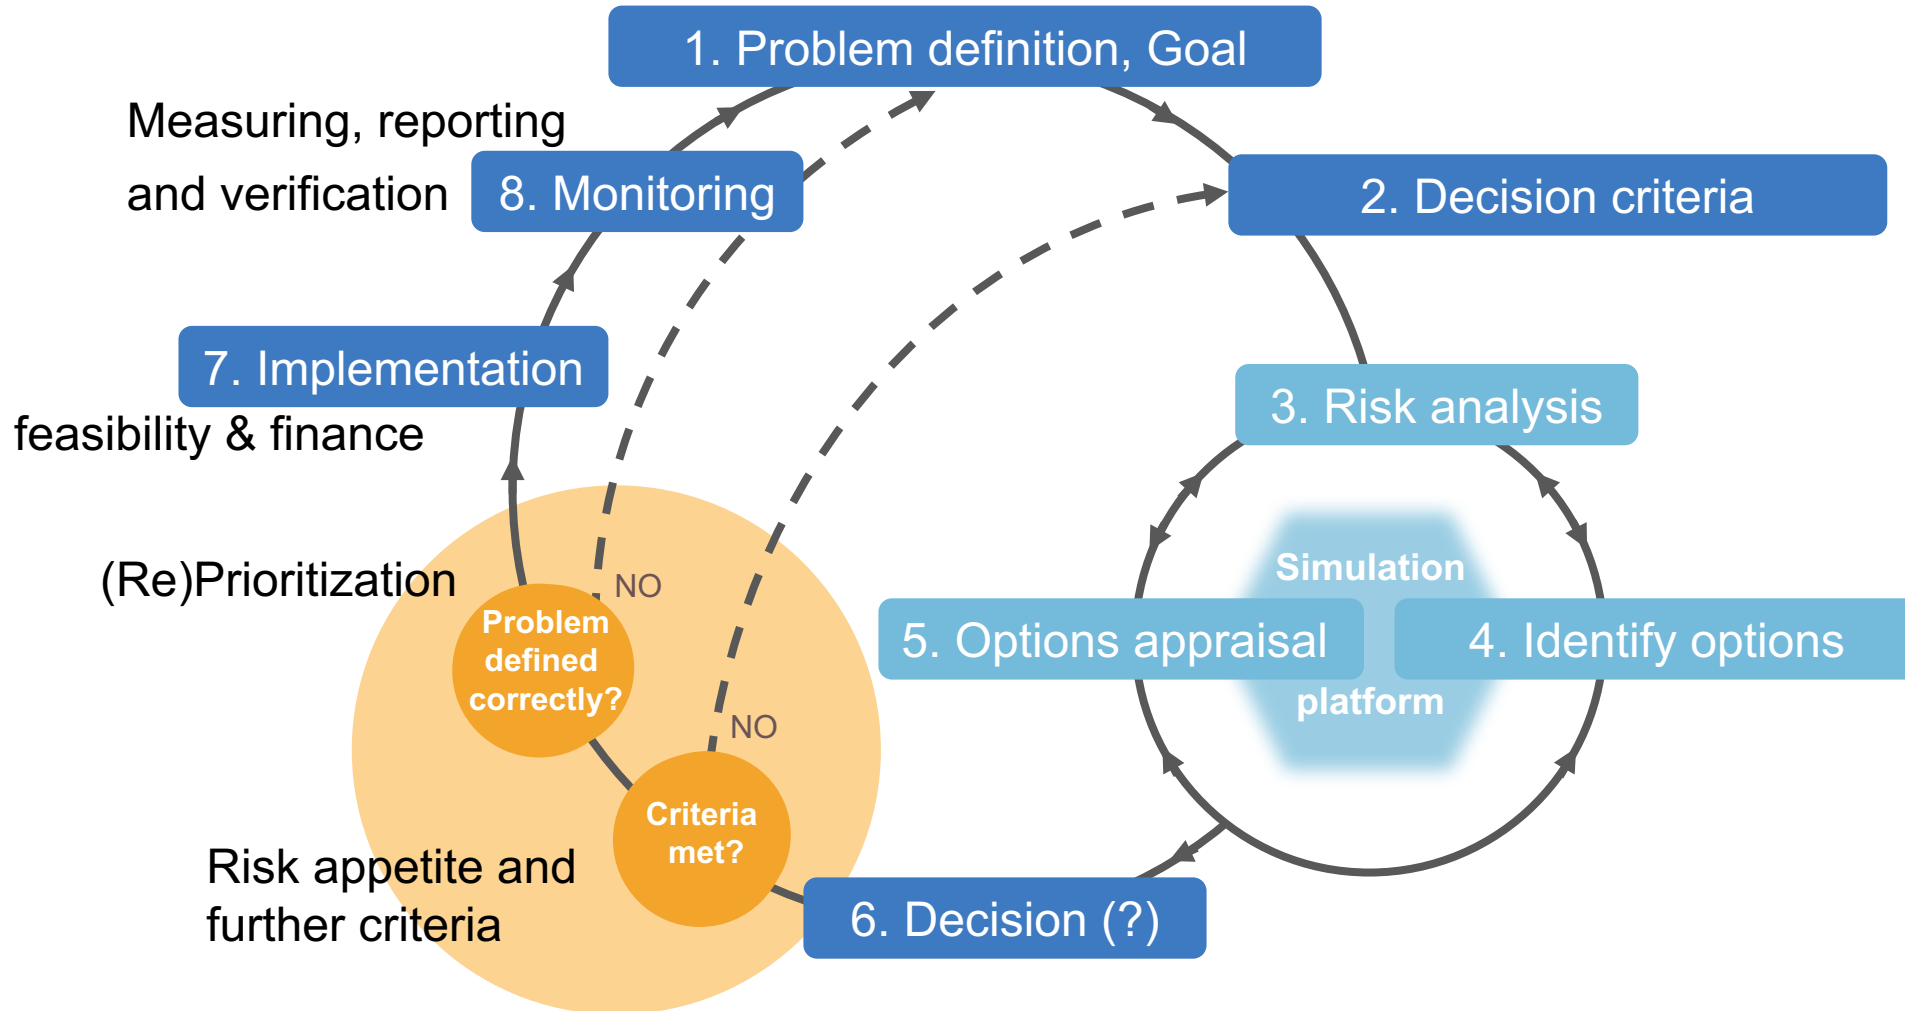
1. Problem definition, Goal

Measuring, reporting and verification

8. Monitoring

2. Decision criteria

7. Implementation

feasibility & finance

3. Risk analysis

Simulation

(Re)Prioritization

NO

Problem defined correctly?

5. Options appraisal

4. Identify options

platform

NO

Criteria met?

Risk appetite and further criteria

6. Decision (?)